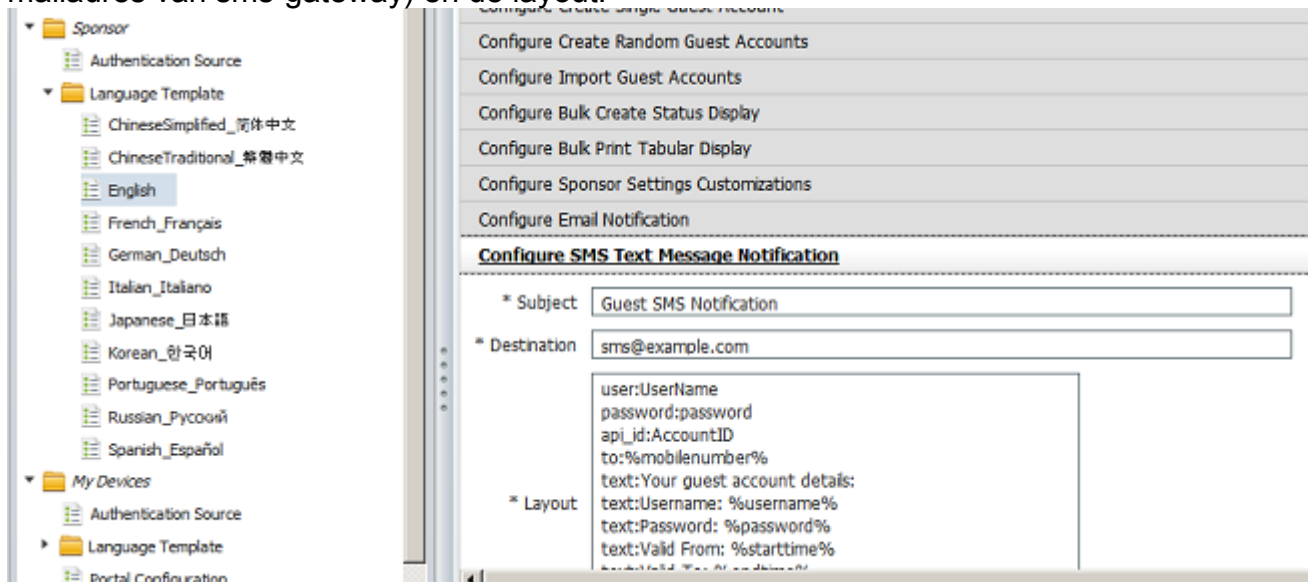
mailadres van sms-gateway) en de layout.

Sponsor
Authentication Source
Language Template
ChineseSimplified_简体中文
ChineseTraditional_繁體中文
English
French_Français
German_Deutsch
Italian_Italiano
Japanese_日本語
Korean_한국어
Portuguese_Português
Russian_Русский
Spanish_Español
My Devices
Authentication Source
Language Template
Portal Configuration

Configure Create Single Guest Account
Configure Create Random Guest Accounts
Configure Import Guest Accounts
Configure Bulk Create Status Display
Configure Bulk Print Tabular Display
Configure Sponsor Settings Customizations
Configure Email Notification
Configure SMS Text Message Notification

* Subject Guest SMS Notification
* Destination sms@example.com
* Layout
user:UserName
password:password
api_id:AccountID
to:%mobilenumber%
text:Your guest account details:
text:Username: %username%
text:Password: %password%
text:Valid From: %starttime%
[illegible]